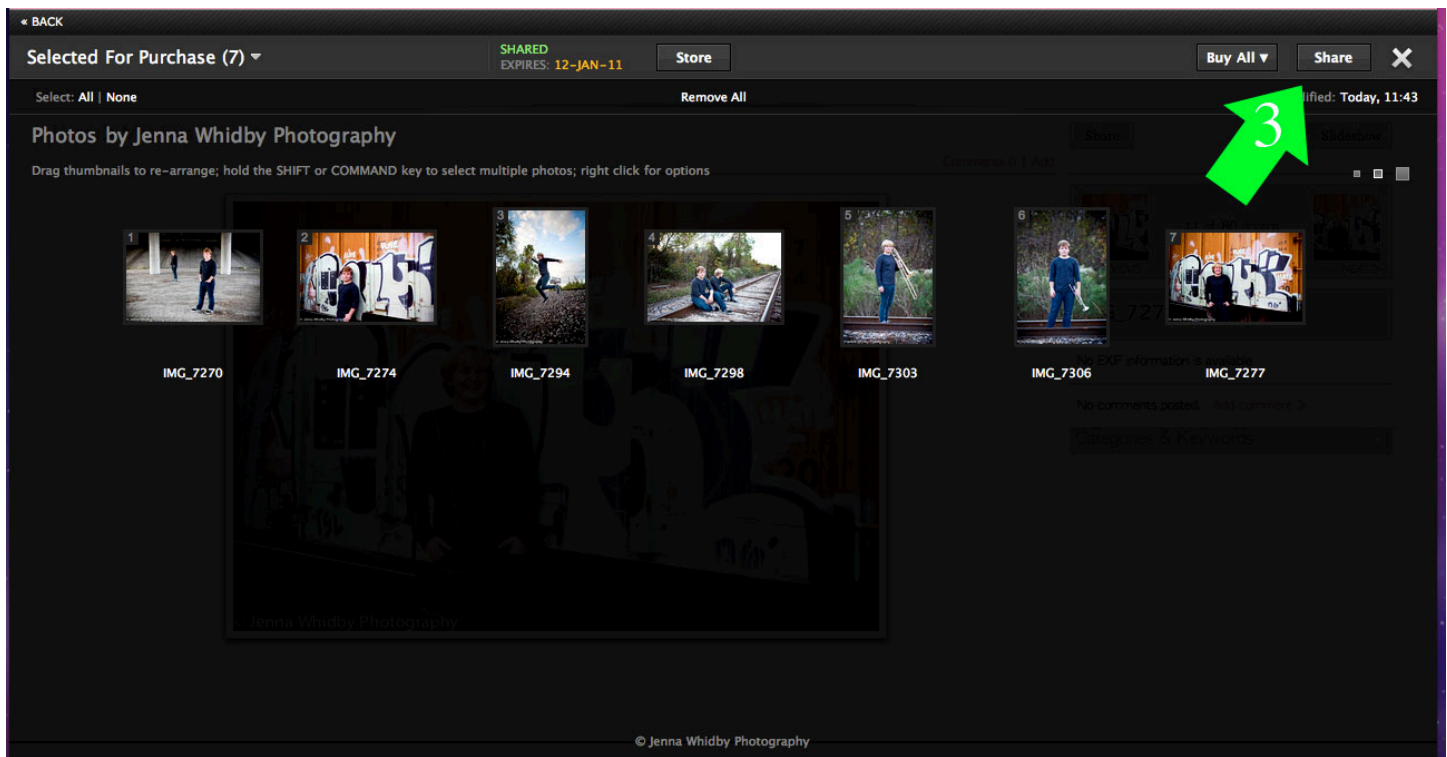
« BACK

Selected For Purchase (7)

SHARED
EXPIRES: 12-JAN-11

Store

Buy All ▾

Share

Select: All | None

Remove All

ified: Today, 11:43

3

Photos by Jenna Whidby Photography

Drag thumbnails to re-arrange; hold the SHIFT or COMMAND key to select multiple photos; right click for options

1
IMG_7270

2
IMG_7274

3
IMG_7294

4
IMG_7298

5
IMG_7303

6
IMG_7306

7
IMG_7277

© Jenna Whidby Photography